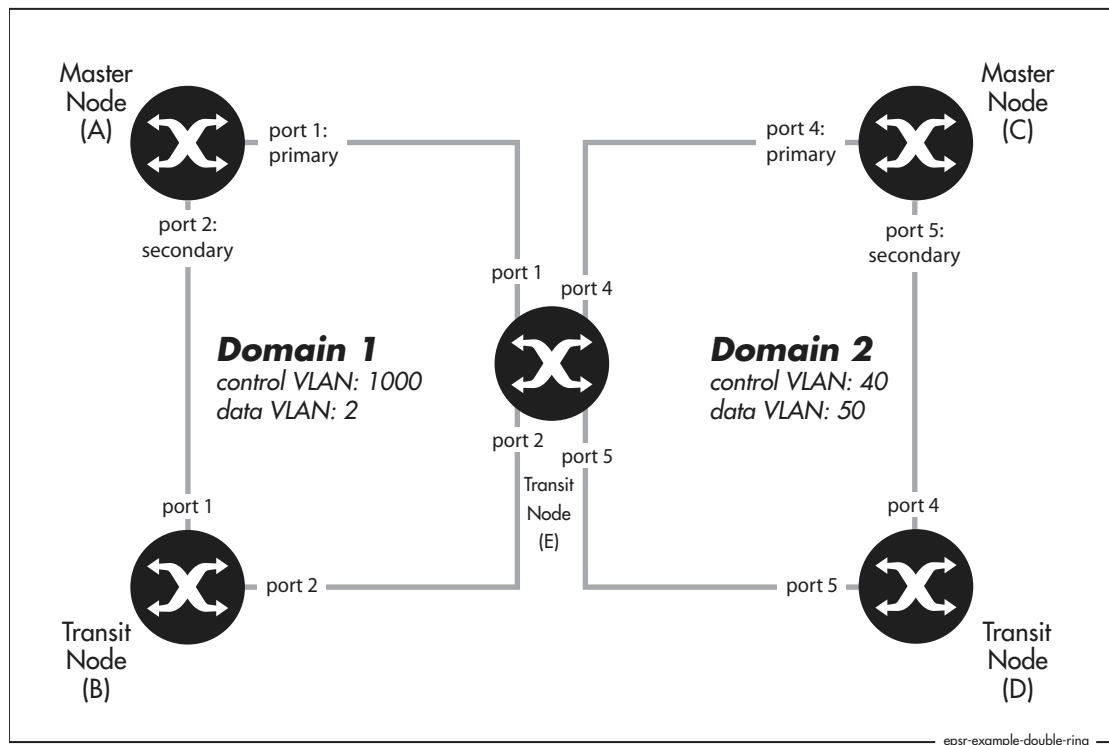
Master Node (A)

port 1: primary

port 2: secondary

port 4: primary

Master Node (C)

port 5: secondary

port 1

port 4

**Domain 1**
*control VLAN: 1000*
*data VLAN: 2*

**Domain 2**
*control VLAN: 40*
*data VLAN: 50*

port 2

port 5

Transit Node (E)

port 1

port 4

port 2

port 5

Transit Node (B)

Transit Node (D)

epsr-example-double-ring